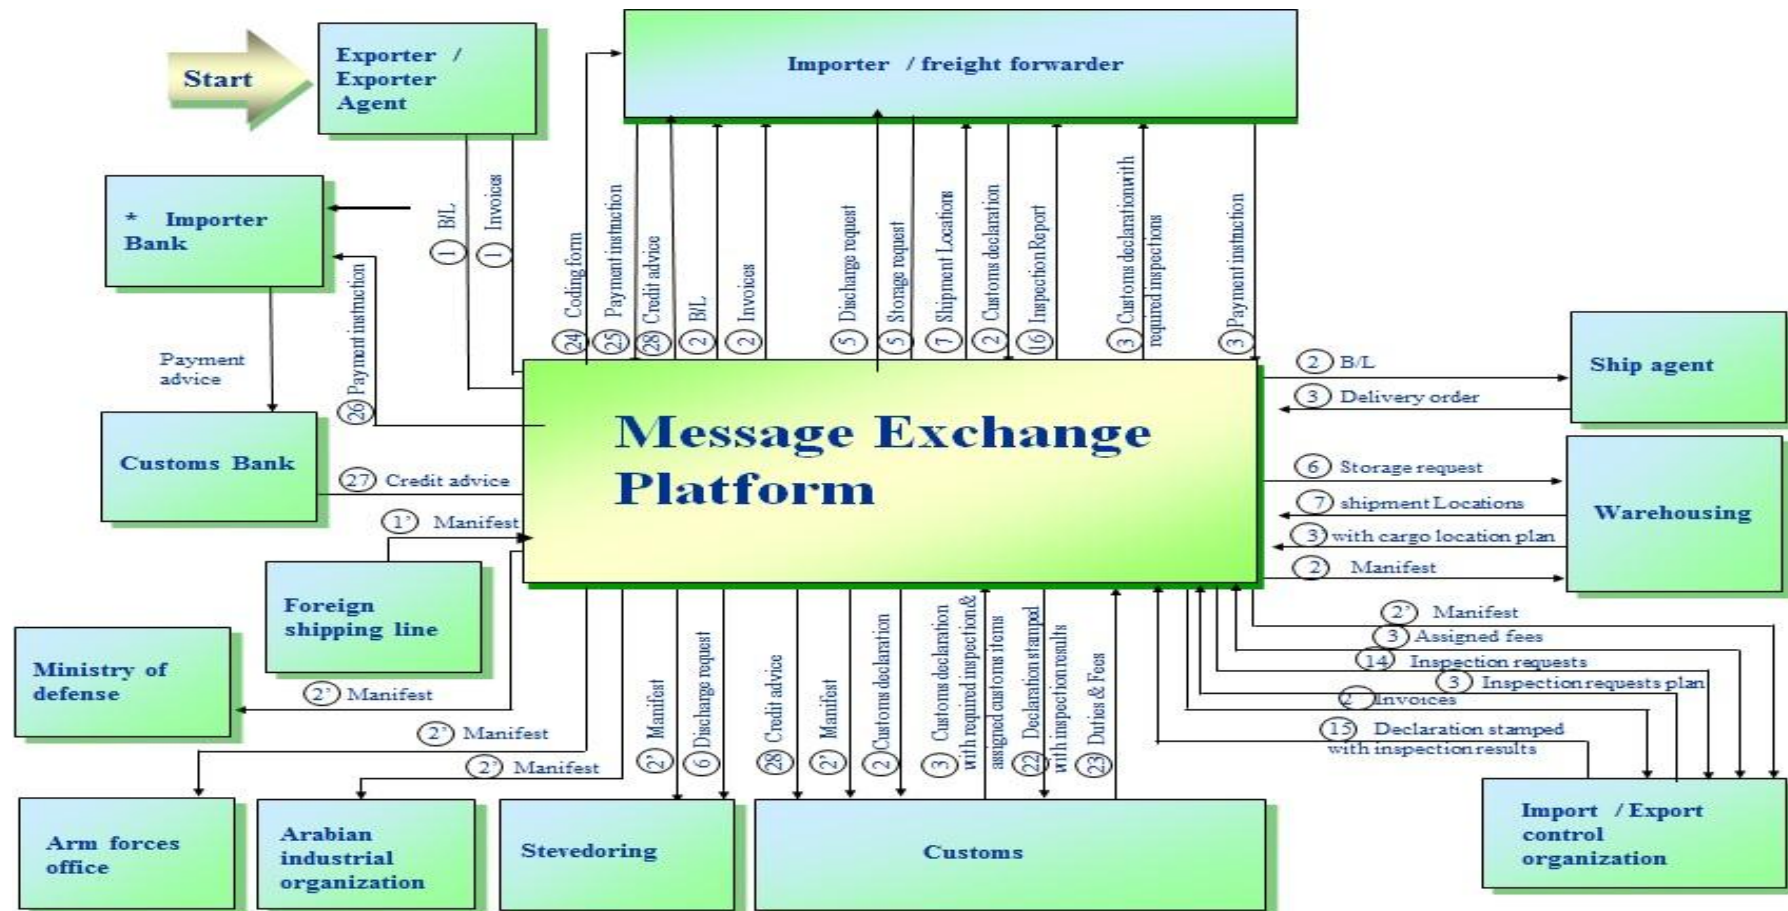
Start

Exporter / Exporter Agent

Importer / freight forwarder

* Importer Bank

Payment advice

Customs Bank

1 B/L
1 Invoices
24 Coding form
25 Payment instruction
28 Credit advice
2 B/L
2 Invoices
5 Discharge request
5 Storage request
7 Shipment Locations
2 Customs declaration
16 Inspection Report
3 Customs declaration with required inspections
3 Payment instruction

26 Payment instruction

Message Exchange Platform

27 Credit advice

1' Manifest

Foreign shipping line

Ministry of defense

2' Manifest

2' Manifest

2' Manifest

2 B/L

3 Delivery order

Ship agent

6 Storage request

7 shipment Locations

3 with cargo location plan

2 Manifest

Warehousing

2' Manifest

3 Assigned fees

14 Inspection requests

3 Inspection requests plan

2 Invoices

15 Declaration stamped with inspection results

2' Manifest
6 Discharge request
28 Credit advice
2' Manifest
2 Customs declaration
3 Customs declaration with required inspection & assigned customs items
22 Declaration stamped with inspection results
23 Duties & Fees

Arm forces office

Arabian industrial organization

Stevedoring

Customs

Import / Export control organization